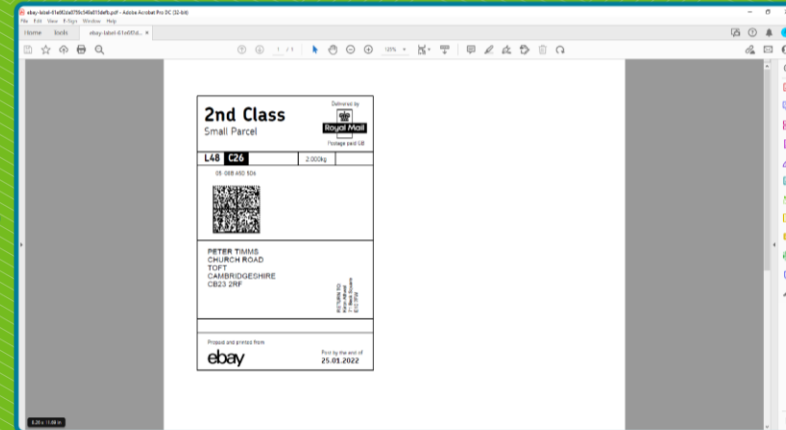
ebay-label-61e0f2ad7f0c545e515defb.pdf - Adobe Acrobat Pro DC (32-bit)
File Edit View E-Sign Window Help
Home Tools ebay-label-61e0f2d... ×

1 / 1 125%

2nd Class
Small Parcel

Delivered by
Royal Mail
Postage paid GB

L48 C26 2.000kg

05 068 450 504

PETER TIMMS
CHURCH ROAD
TOFT
CAMBRIDGESHIRE
CB23 2RF

RETURN TO
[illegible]

Prepared and printed from
ebay

Post by the end of
25.01.2022

8.26 x 11.69 in